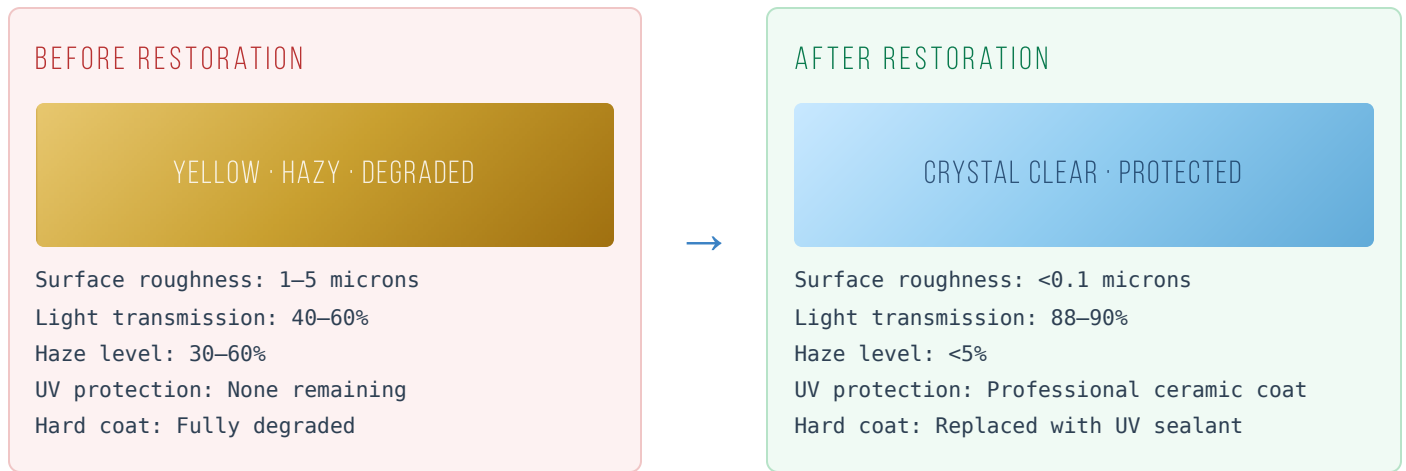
BEFORE RESTORATION

YELLOW · HAZY · DEGRADED

Surface roughness: 1–5 microns
Light transmission: 40–60%
Haze level: 30–60%
UV protection: None remaining
Hard coat: Fully degraded

→

AFTER RESTORATION

CRYSTAL CLEAR · PROTECTED

Surface roughness: <0.1 microns
Light transmission: 88–90%
Haze level: <5%
UV protection: Professional ceramic coat
Hard coat: Replaced with UV sealant